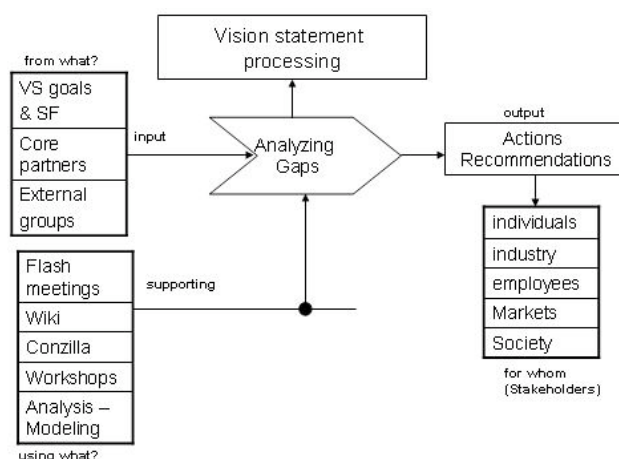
Vision statement processing

from what?

VS goals & SF

Core partners

External groups

input

Analyzing Gaps

output

Actions Recommendations

individuals

industry

employees

Markets

Society

for whom (Stakeholders)

Flash meetings

Wiki

Conzilla

Workshops

Analysis – Modeling

supporting

using what?